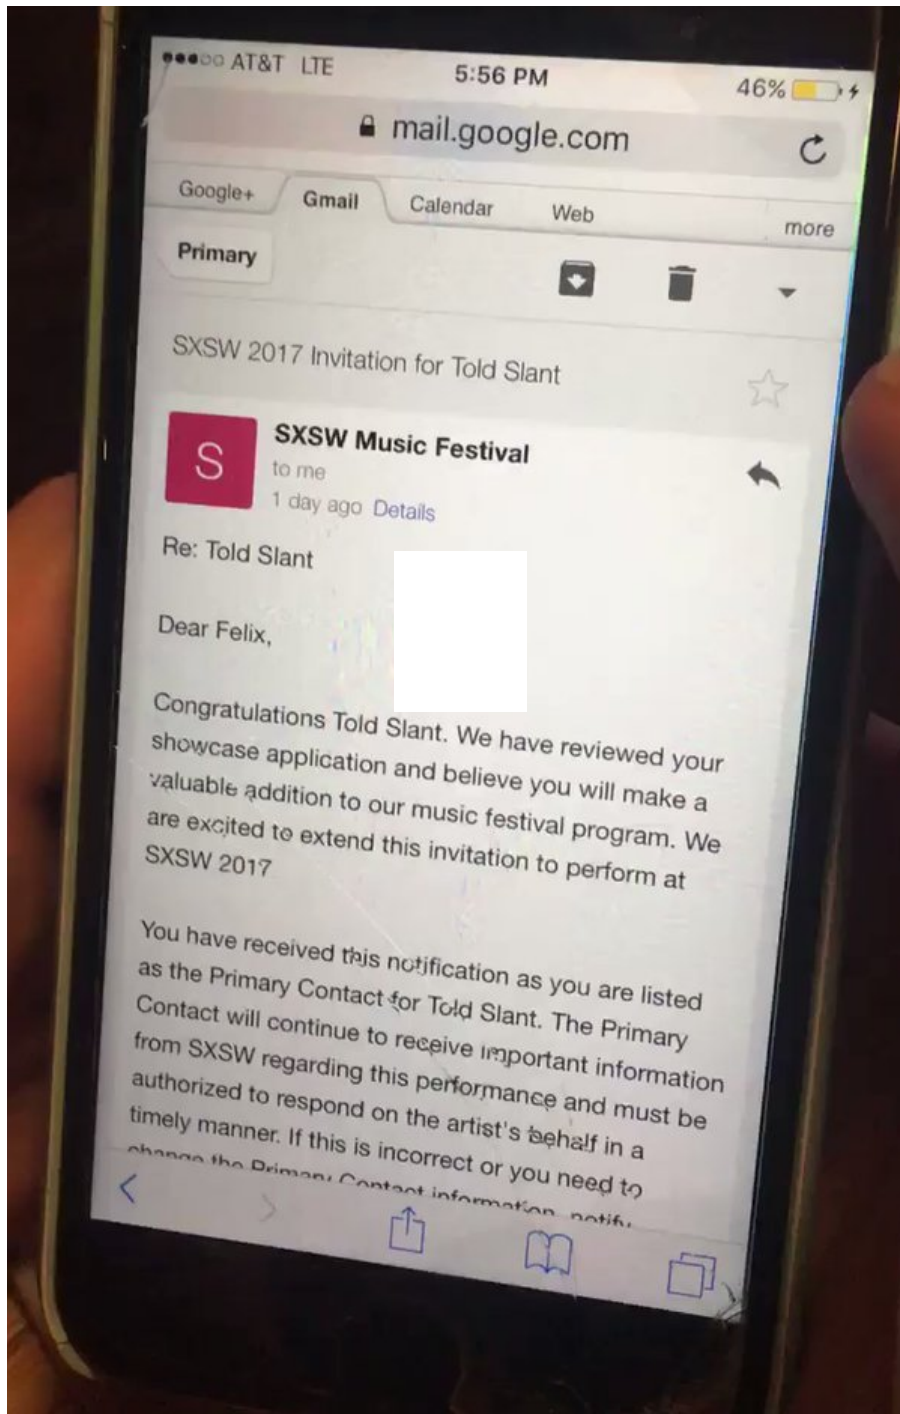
AT&T LTE 5:56 PM 46%

mail.google.com

Google+ Gmail Calendar Web more

Primary

SXSW 2017 Invitation for Told Slant

S

SXSW Music Festival
to me
1 day ago Details

Re: Told Slant

Dear Felix,

Congratulations Told Slant. We have reviewed your showcase application and believe you will make a valuable addition to our music festival program. We are excited to extend this invitation to perform at SXSW 2017

You have received this notification as you are listed as the Primary Contact for Told Slant. The Primary Contact will continue to receive important information from SXSW regarding this performance and must be authorized to respond on the artist's behalf in a timely manner. If this is incorrect or you need to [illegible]